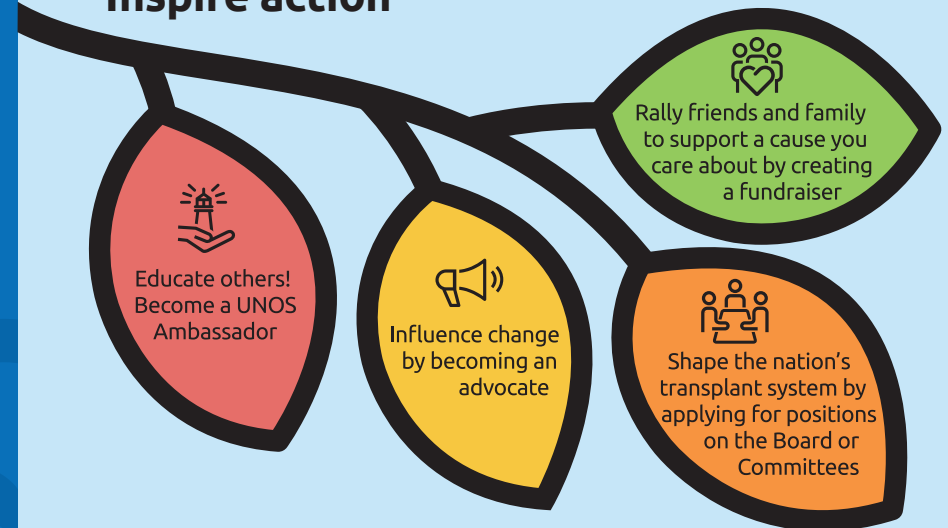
Inspire action

Rally friends and family to support a cause you care about by creating a fundraiser

Educate others! Become a UNOS Ambassador

Influence change by becoming an advocate

Shape the nation's transplant system by applying for positions on the Board or Committees